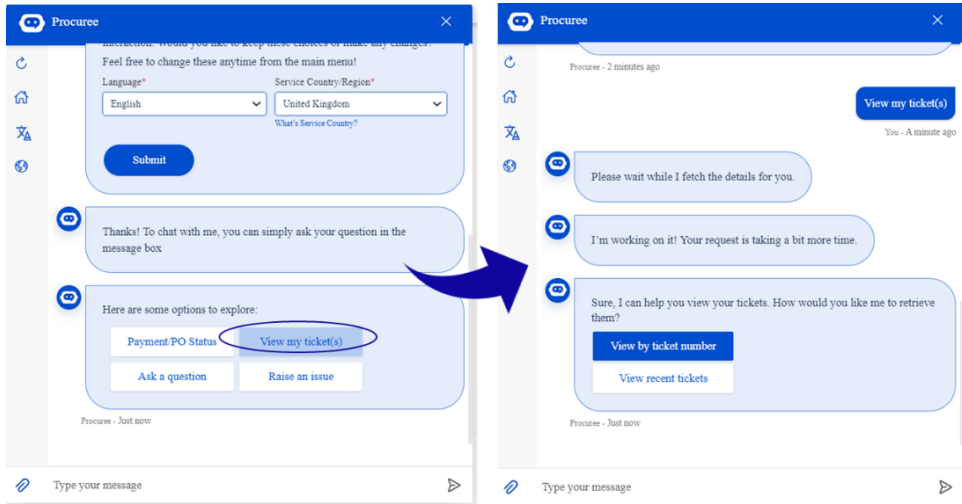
Procuree

Interaction. Would you like to keep these choices or make any changes? Feel free to change these anytime from the main menu!

Language*
English

Service Country/Region*
United Kingdom
What's Service Country?

Submit

Thanks! To chat with me, you can simply ask your question in the message box

Here are some options to explore:

Payment/PO Status
View my ticket(s)
Ask a question
Raise an issue

Procuree - Just now

Type your message

Procuree

Procuree - 2 minutes ago

View my ticket(s)

You - A minute ago

Please wait while I fetch the details for you.

I'm working on it! Your request is taking a bit more time.

Sure, I can help you view your tickets. How would you like me to retrieve them?

View by ticket number
View recent tickets

Procuree - Just now

Type your message